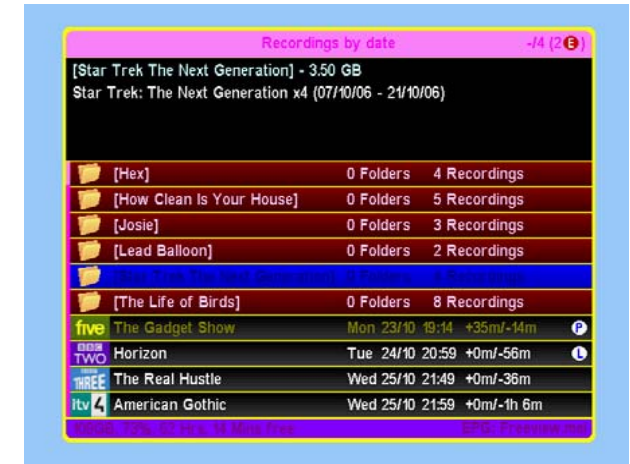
Recordings by date -/4 (2 E)

[Star Trek The Next Generation] - 3.50 GB
Star Trek: The Next Generation x4 (07/10/06 - 21/10/06)

| | | | |
|---|---|---|---|
| | [Hex] | 0 Folders | 4 Recordings |
| | [How Clean Is Your House] | 0 Folders | 5 Recordings |
| | [Josie] | 0 Folders | 3 Recordings |
| | [Lead Balloon] | 0 Folders | 2 Recordings |
| | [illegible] | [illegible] | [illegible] |
| | [The Life of Birds] | 0 Folders | 8 Recordings |
| five | The Gadget Show | Mon 23/10 19:14 +35m/-14m | P |
| BBC TWO | Horizon | Tue 24/10 20:59 +0m/-56m | L |
| BBC THREE | The Real Hustle | Wed 25/10 21:49 +0m/-36m | |
| itv 4 | American Gothic | Wed 25/10 21:59 +0m/-1h 6m | |

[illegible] EPG: Freeview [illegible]